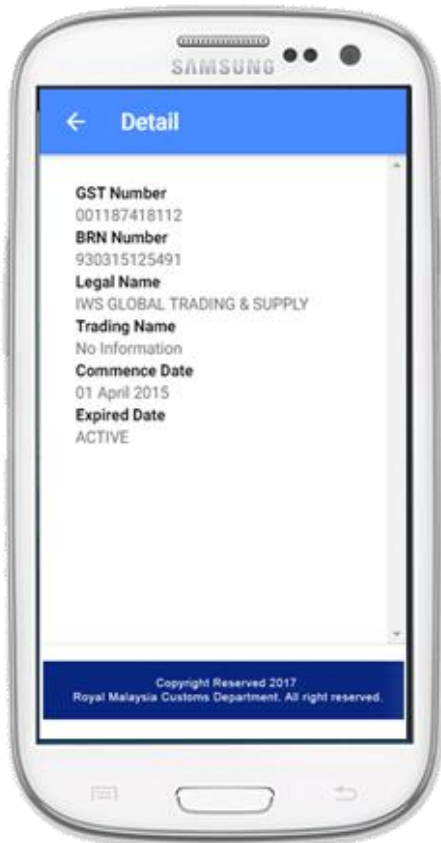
SAMSUNG

Detail

GST Number
001187418112
BRN Number
930315125491
Legal Name
IWS GLOBAL TRADING & SUPPLY
Trading Name
No Information
Commence Date
01 April 2015
Expired Date
ACTIVE

Copyright Reserved 2017
Royal Malaysia Customs Department. All right reserved.